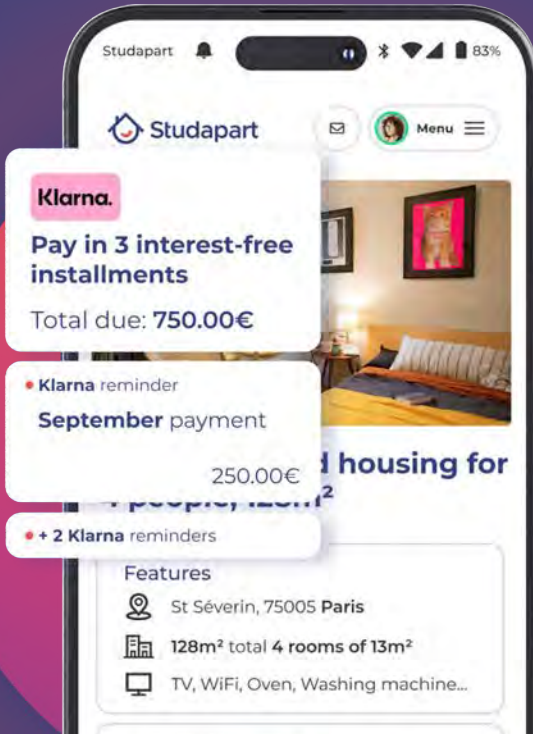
Studapart 83%

Studapart Menu

Klarna.

Pay in 3 interest-free installments

Total due: 750.00€

Klarna reminder

September payment

250.00€

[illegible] housing for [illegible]

+ 2 Klarna reminders

Features

St Séverin, 75005 Paris

128m² total 4 rooms of 13m²

TV, WiFi, Oven, Washing machine...